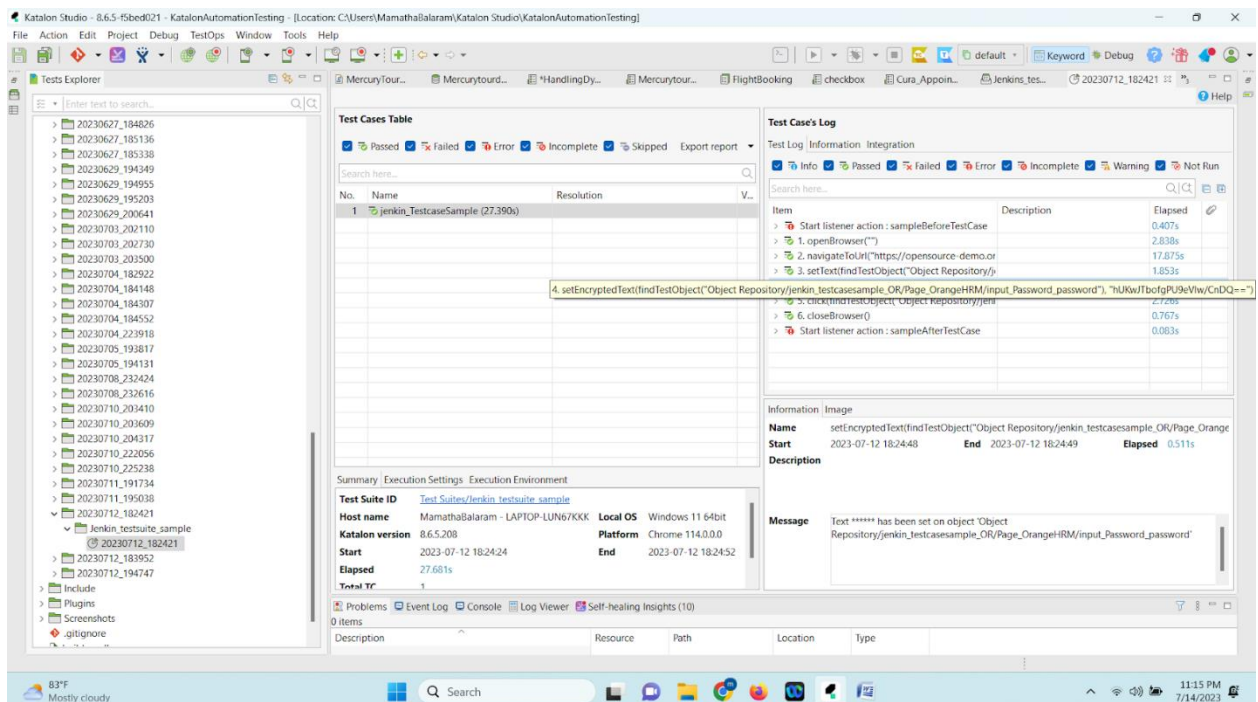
Katalon Studio - 8.6.5-f5bed021 - KatalonAutomationTesting - [Location: C:\Users\MamathaBalaram\Katalon Studio\KatalonAutomationTesting]

File Action Edit Project Debug TestOps Window Tools Help

default Keyword Debug

Tests Explorer

MercuryTour... Mercurytourd... *HandlingDy... Mercurytour... FlightBooking checkbox Cura_Appoin... Jenkins_tes... 20230712_182421

Help

Enter text to search...

20230627_184826
20230627_185136
20230627_185338
20230629_194349
20230629_194955
20230629_195203
20230629_200641
20230703_202110
20230703_202730
20230703_203500
20230704_182922
20230704_184148
20230704_184307
20230704_184552
20230704_223918
20230705_193817
20230705_194131
20230708_232424
20230708_232616
20230710_203410
20230710_203609
20230710_204317
20230710_222056
20230710_225238
20230711_191734
20230711_195038
20230712_182421
Jenkin_testsuite_sample
20230712_182421
20230712_183952
20230712_194747
Include
Plugins
Screenshots
.gitignore

Test Cases Table

Passed Failed Error Incomplete Skipped Export report

Search here...

| No. | Name | Resolution | V... |
|---|---|---|---|
| 1 | jenkin_TestcaseSample (27.390s) | | |

Test Case's Log

Test Log Information Integration

Info Passed Failed Error Incomplete Warning Not Run

Search here...

| Item | Description | Elapsed |
|---|---|---|
| Start listener action : sampleBeforeTestCase | | 0.407s |
| 1. openBrowser("") | | 2.838s |
| 2. navigateToUrl("https://opensource-demo.or | | 17.875s |
| 3. setText(findTestObject("Object Repository/j | | 1.853s |
| 5. click(findTestObject("Object Repository/jenl | | 2.726s |
| 6. closeBrowser() | | 0.767s |
| Start listener action : sampleAfterTestCase | | 0.083s |

4. setEncryptedText(findTestObject("Object Repository/jenkin_testcasesample_OR/Page_OrangeHRM/input_Password_password"), "hUKwJTbofgPU9eVlw/CnDQ==")

Information Image

Name setEncryptedText(findTestObject("Object Repository/jenkin_testcasesample_OR/Page_Orange
Start 2023-07-12 18:24:48 End 2023-07-12 18:24:49 Elapsed 0.511s
Description

Message Text ****** has been set on object 'Object Repository/jenkin_testcasesample_OR/Page_OrangeHRM/input_Password_password'

Summary Execution Settings Execution Environment

| Test Suite ID | Test Suites/Jenkin_testsuite_sample | | |
|---|---|---|---|
| Host name | MamathaBalaram - LAPTOP-LUN67KKK | Local OS | Windows 11 64bit |
| Katalon version | 8.6.5.208 | Platform | Chrome 114.0.0.0 |
| Start | 2023-07-12 18:24:24 | End | 2023-07-12 18:24:52 |
| Elapsed | 27.681s | | |
| Total TC | 1 | | |

Problems Event Log Console Log Viewer Self-healing Insights (10)

0 items

| Description | Resource | Path | Location | Type |
|---|---|---|---|---|

83°F
Mostly cloudy

Search

11:15 PM
7/14/2023